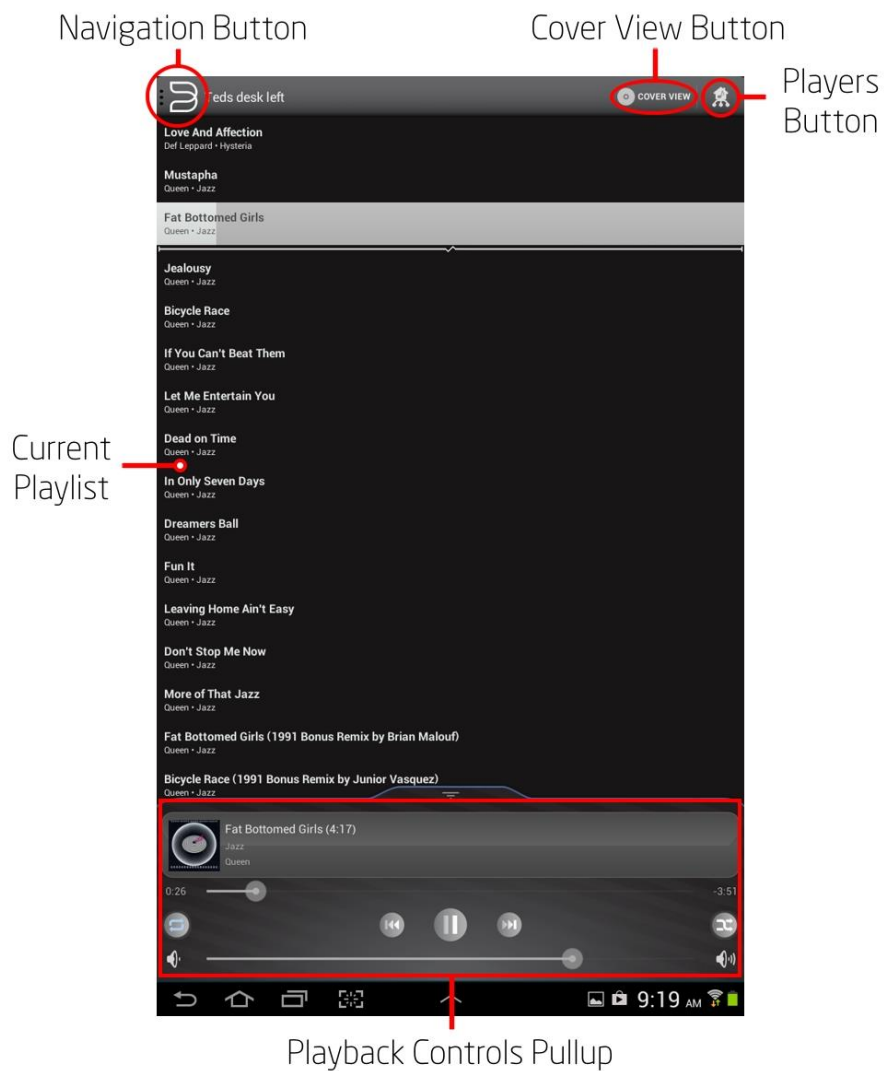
Navigation Button

Cover View Button

Players Button

Teds desk left

COVER VIEW

Love And Affection
Def Leppard • Hysteria

Mustapha
Queen • Jazz

Fat Bottomed Girls
Queen • Jazz

Jealousy
Queen • Jazz

Bicycle Race
Queen • Jazz

If You Can't Beat Them
Queen • Jazz

Let Me Entertain You
Queen • Jazz

Dead on Time
Queen • Jazz

In Only Seven Days
Queen • Jazz

Dreamers Ball
Queen • Jazz

Fun It
Queen • Jazz

Leaving Home Ain't Easy
Queen • Jazz

Don't Stop Me Now
Queen • Jazz

More of That Jazz
Queen • Jazz

Fat Bottomed Girls (1991 Bonus Remix by Brian Malouf)
Queen • Jazz

Bicycle Race (1991 Bonus Remix by Junior Vasquez)
Queen • Jazz

Current Playlist

Fat Bottomed Girls (4:17)
Jazz
Queen

0:26

-3:51

9:19 AM

Playback Controls Pullup